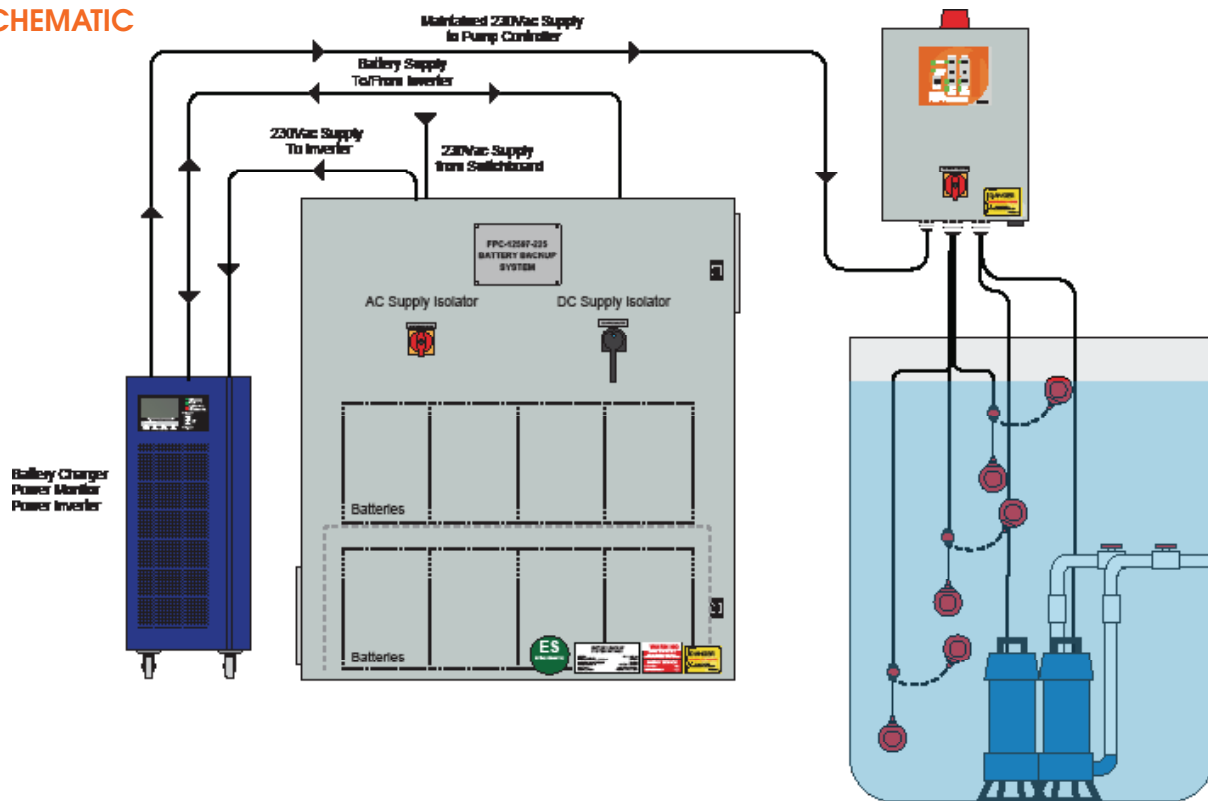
CHEMATIC

Maintained 230Vac Supply to Pump Controller

Battery Supply To/From Inverter

230Vac Supply To Inverter

230Vac Supply from Switchboard

FPC-12507-225 BATTERY BACKUP SYSTEM

AC Supply Isolator

DC Supply Isolator

Battery Charger Power Monitor Power Inverter

Batteries

Batteries

ES